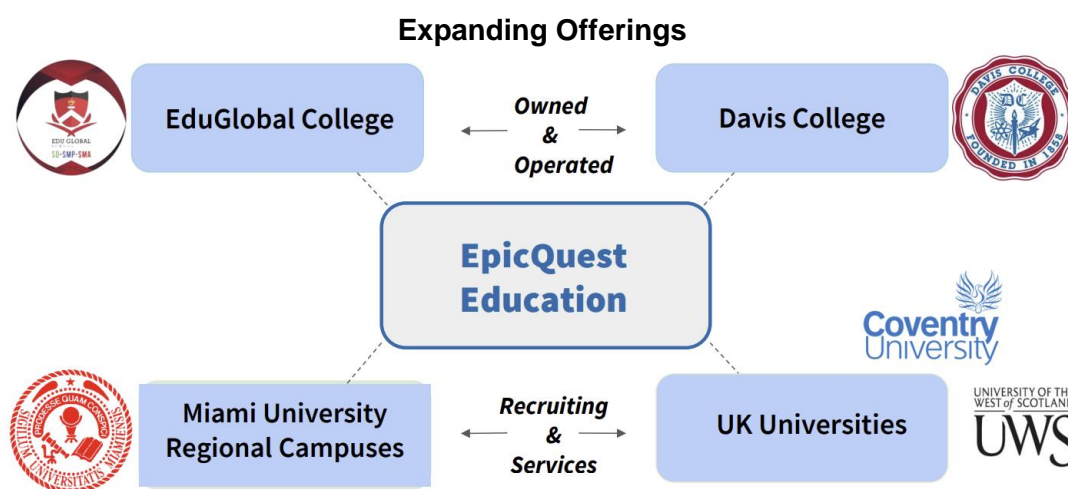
Expanding Offerings

EDU GLOBAL
SD-SMP-SMA

EduGlobal College

Owned & Operated

Davis College

DAVIS COLLEGE
DC
FOUNDED IN 1858

EpicQuest Education

Coventry University

PRODESSE QUAM CONSPICI
SIGILLUM UNIVERSITATIS MIAMIENSIS

Miami University Regional Campuses

Recruiting & Services

UK Universities

UNIVERSITY OF THE WEST of SCOTLAND
UWS